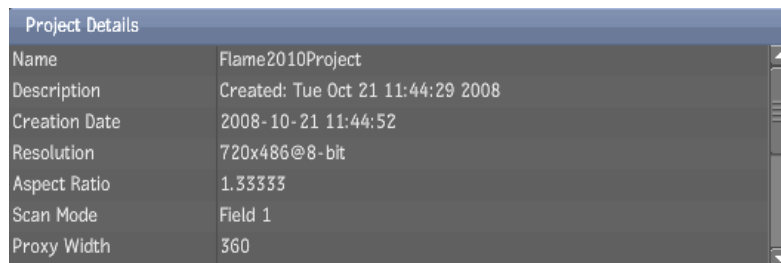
Project Details

| Name | Flame2010Project |
|---|---|
| Description | Created: Tue Oct 21 11:44:29 2008 |
| Creation Date | 2008-10-21 11:44:52 |
| Resolution | 720x486@8-bit |
| Aspect Ratio | 1.33333 |
| Scan Mode | Field 1 |
| Proxy Width | 360 |